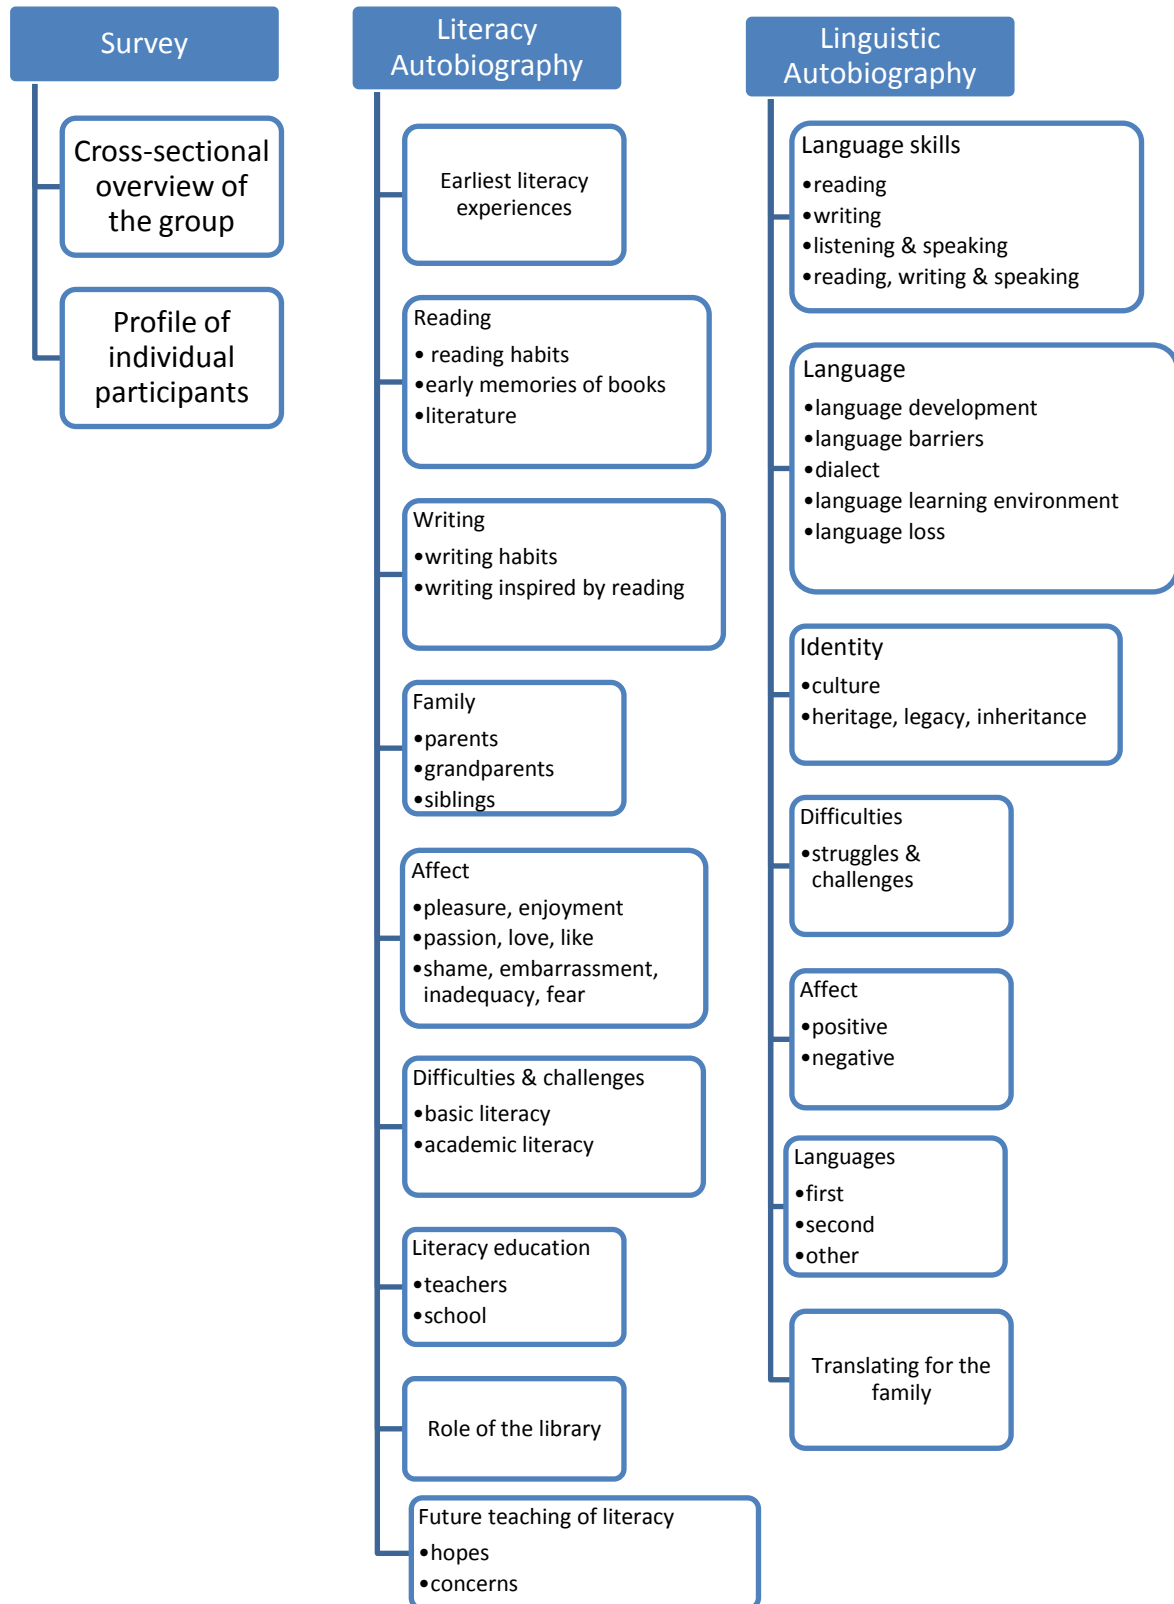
Survey

Cross-sectional overview of the group

Profile of individual participants

Literacy Autobiography

Earliest literacy experiences

Reading
• reading habits
•early memories of books
•literature

Writing
•writing habits
•writing inspired by reading

Family
•parents
•grandparents
•siblings

Affect
•pleasure, enjoyment
•passion, love, like
•shame, embarrassment, inadequacy, fear

Difficulties & challenges
•basic literacy
•academic literacy

Literacy education
•teachers
•school

Role of the library

Future teaching of literacy
•hopes
•concerns

Linguistic Autobiography

Language skills
•reading
•writing
•listening & speaking
•reading, writing & speaking

Language
•language development
•language barriers
•dialect
•language learning environment
•language loss

Identity
•culture
•heritage, legacy, inheritance

Difficulties
•struggles & challenges

Affect
•positive
•negative

Languages
•first
•second
•other

Translating for the family